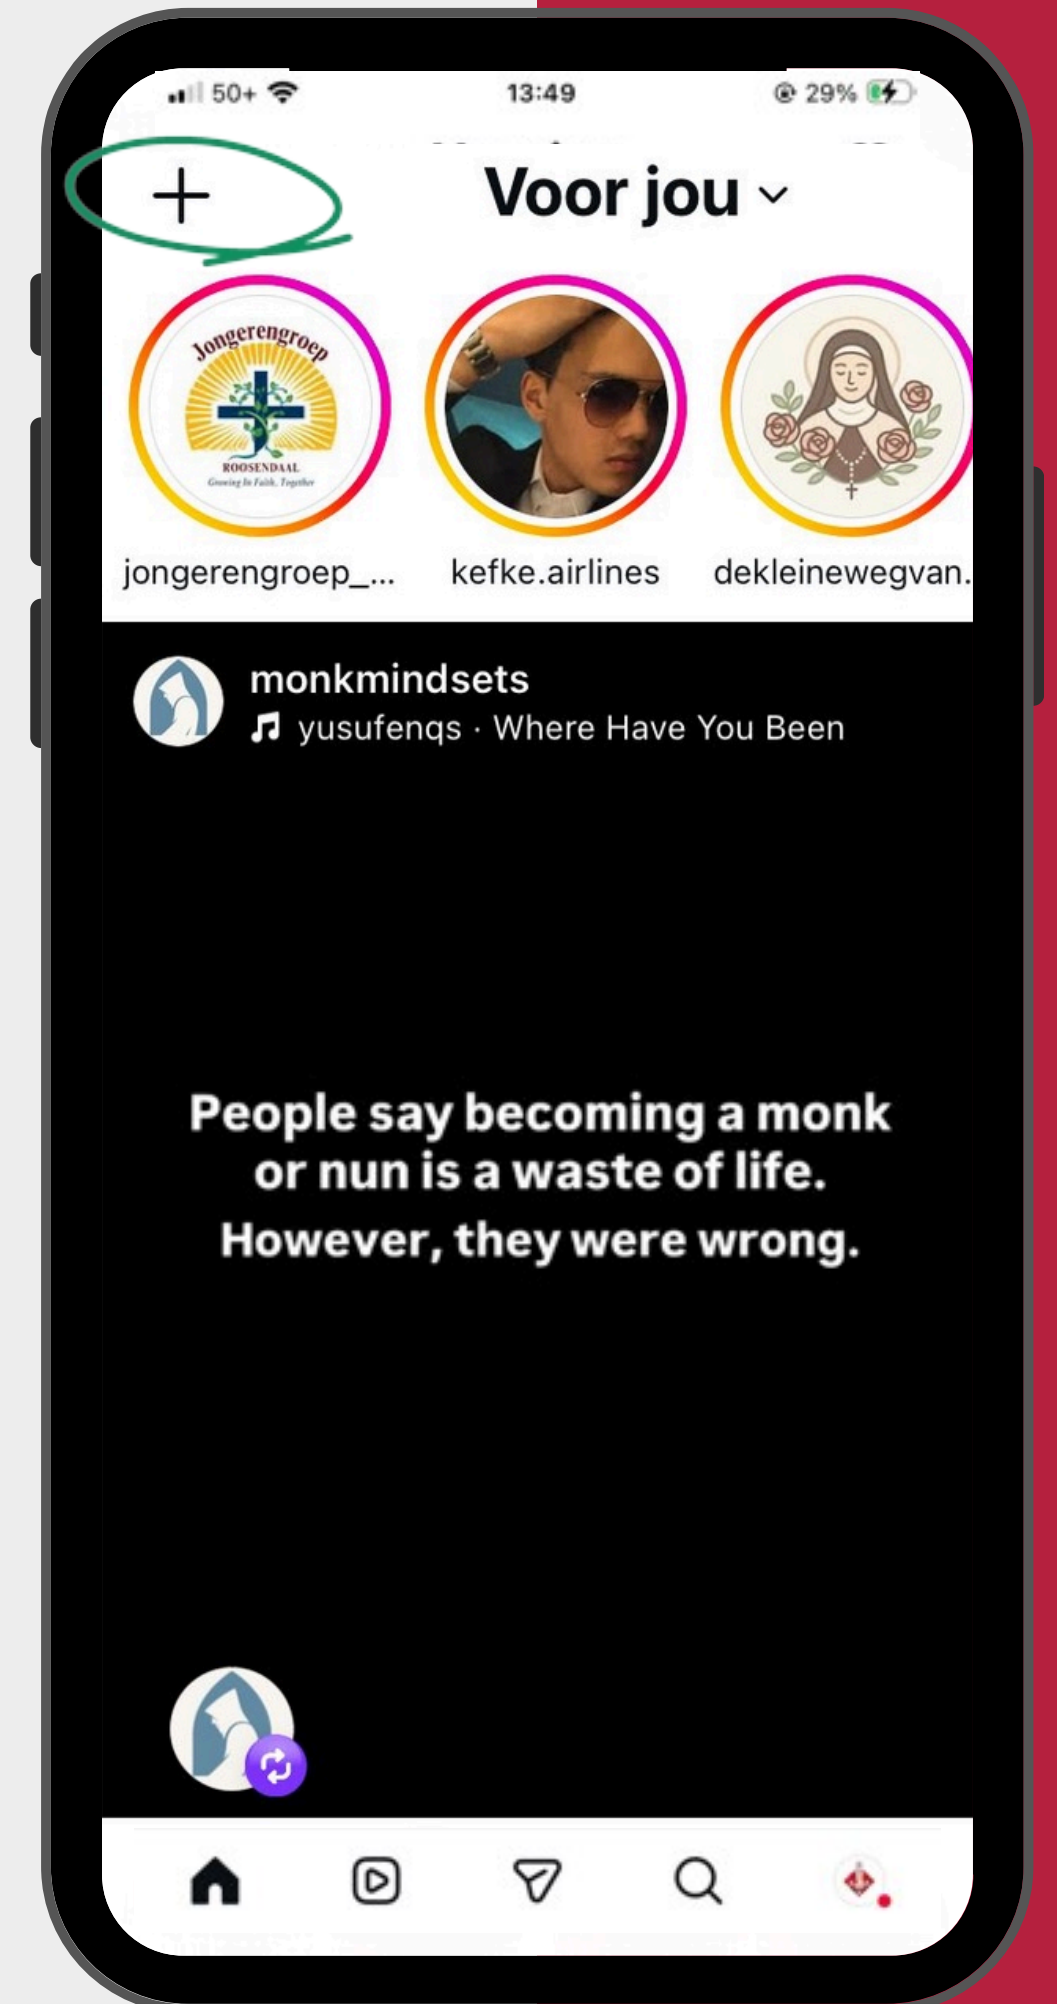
50+ 13:49 29%

+ Voor jou

Jongerengroep ROOSENDAAL Growing In Faith, Together

jongerengroep_... kefke.airlines dekleinewegvan.

monkmindsets
yusufenqs · Where Have You Been

People say becoming a monk or nun is a waste of life. However, they were wrong.